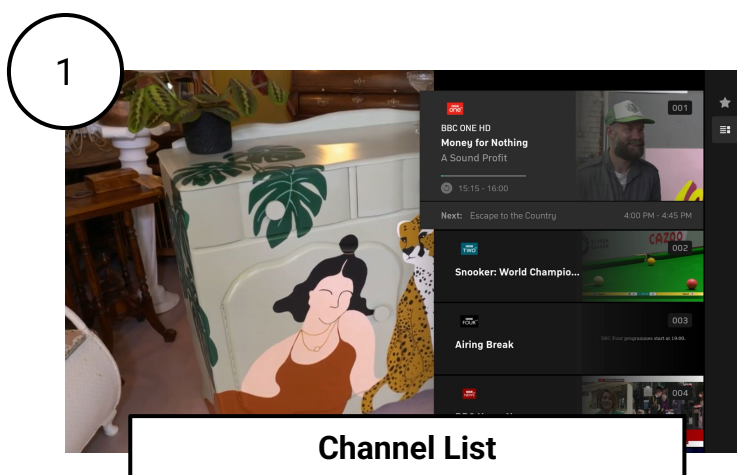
1

BBC ONE HD
Money for Nothing
A Sound Profit
15:15 - 16:00
001

Next: Escape to the Country
4:00 PM - 4:45 PM

002
Snooker: World Champio...
CAZOO

003
Airing Break
BBC Four programmes start at 19:00.

004
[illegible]

Channel List